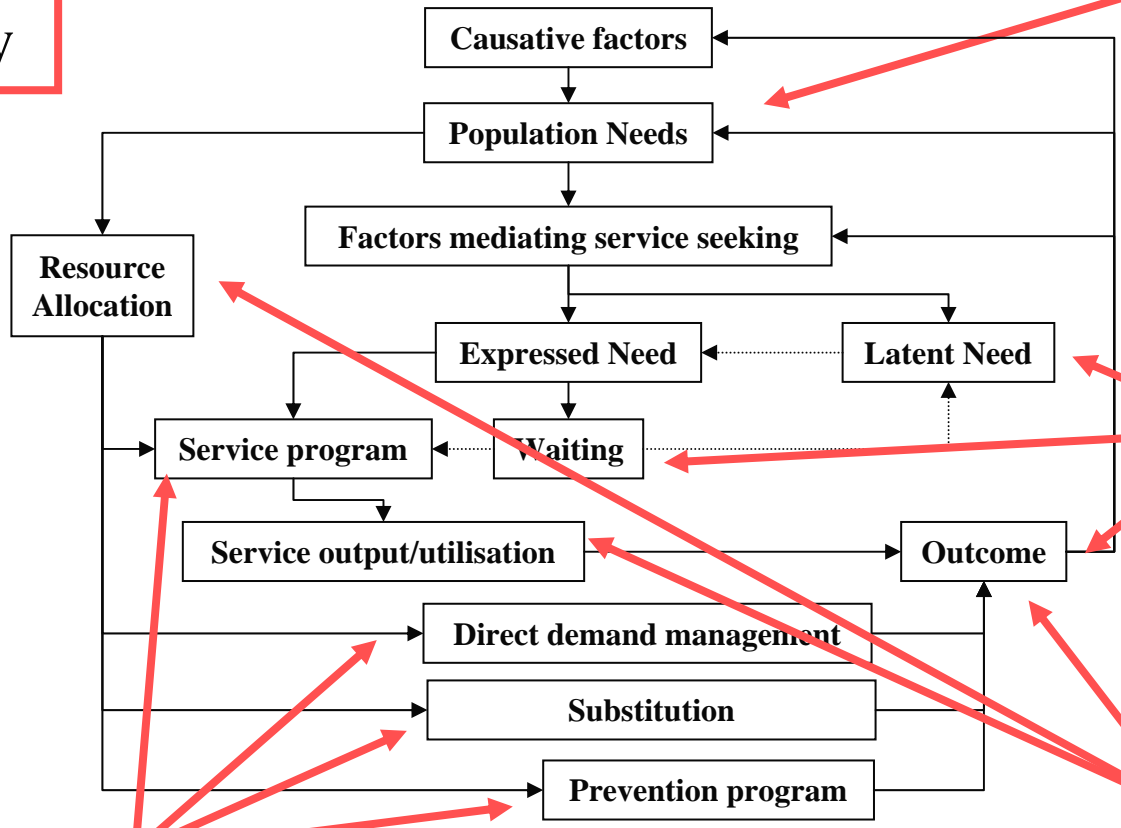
Causative factors

Population Needs

Factors mediating service seeking

Resource Allocation

Expressed Need

Latent Need

Service program

Waiting

Service output/utilisation

Outcome

Direct demand management

Substitution

Prevention program